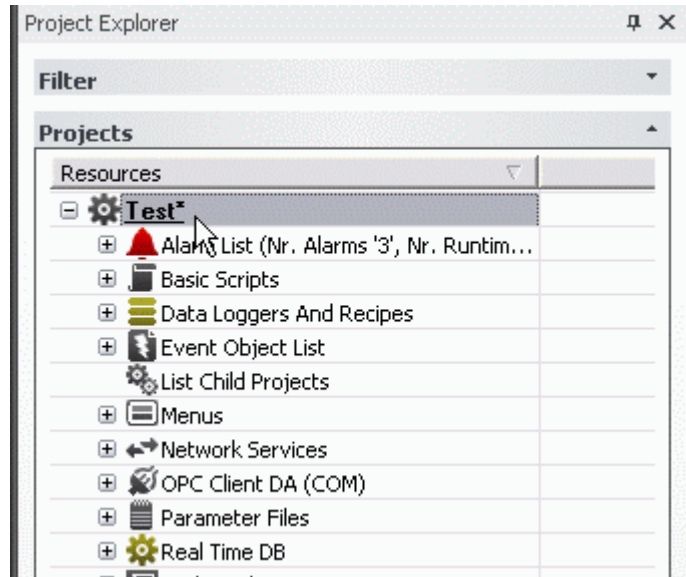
Project Explorer

Filter

Projects

Resources

Test*

Alarm List (Nr. Alarms '3', Nr. Runtim...

Basic Scripts

Data Loggers And Recipes

Event Object List

List Child Projects

Menus

Network Services

OPC Client DA (COM)

Parameter Files

Real Time DB